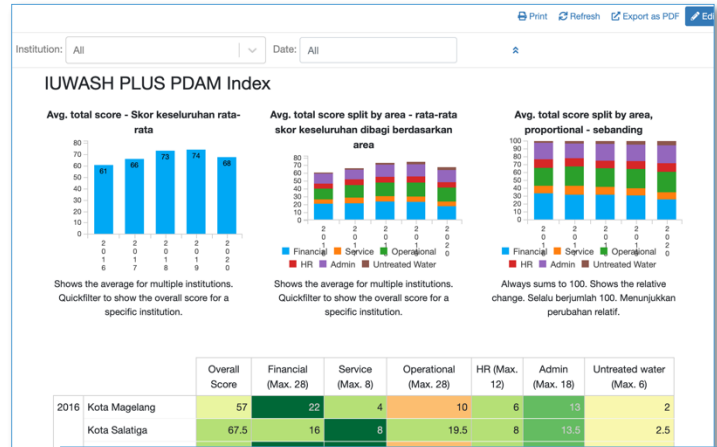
Print Refresh Export as PDF Edi

Institution: All

Date: All

IUWASH PLUS PDAM Index

Avg. total score - Skor keseluruhan rata-rata

80 70 60 50 40 30 20 10 0

61 66 73 74 68

2016 2017 2018 2019 2020

Shows the average for multiple institutions. Quickfilter to show the overall score for a specific institution.

Avg. total score split by area - rata-rata skor keseluruhan dibagi berdasarkan area

80 70 60 50 40 30 20 10 0

2016 2017 2018 2019 2020

Financial Service Operational HR Admin Untreated Water

Shows the average for multiple institutions. Quickfilter to show the overall score for a specific institution.

Avg. total score split by area, proportional - sebanding

100 90 80 70 60 50 40 30 20 10 0

2016 2017 2018 2019 2020

Financial Service Operational HR Admin Untreated Water

Always sums to 100. Shows the relative change. Selalu berjumlah 100. Menunjukkan perubahan relatif.

| | | Overall Score | Financial (Max. 28) | Service (Max. 8) | Operational (Max. 28) | HR (Max. 12) | Admin (Max. 18) | Untreated water (Max. 6) |
|---|---|---|---|---|---|---|---|---|
| 2016 | Kota Magelang | 57 | 22 | 4 | 10 | 6 | 13 | 2 |
| | Kota Salatiga | 67.5 | 16 | 8 | 19.5 | 8 | 13.5 | 2.5 |